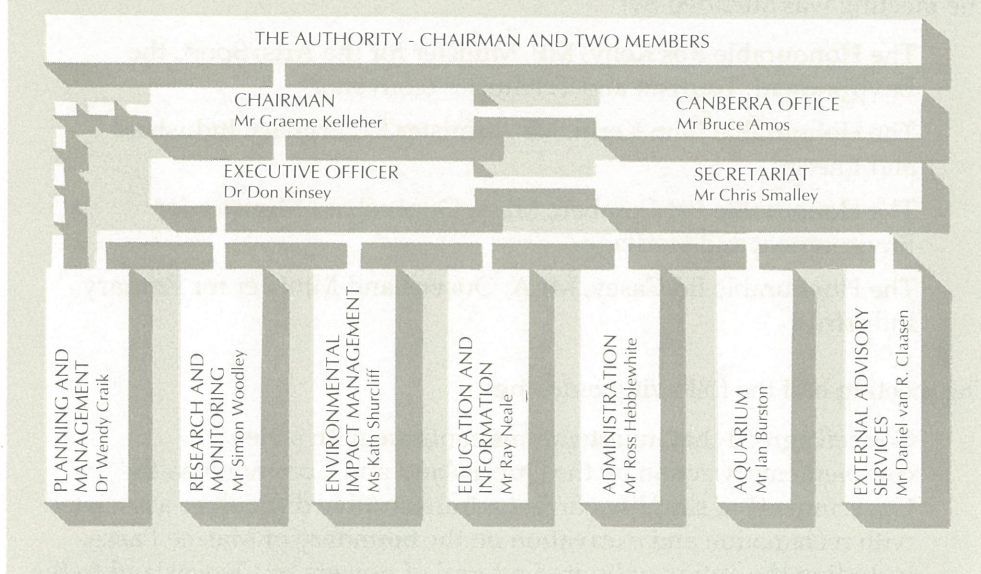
THE AUTHORITY - CHAIRMAN AND TWO MEMBERS

CHAIRMAN
Mr Graeme Kelleher

CANBERRA OFFICE
Mr Bruce Amos

EXECUTIVE OFFICER
Dr Don Kinsey

SECRETARIAT
Mr Chris Smalley

PLANNING AND MANAGEMENT
Dr Wendy Craik

RESEARCH AND MONITORING
Mr Simon Woodley

ENVIRONMENTAL IMPACT MANAGEMENT
Ms Kath Shurcliff

EDUCATION AND INFORMATION
Mr Ray Neale

ADMINISTRATION
Mr Ross Hebblewhite

AQUARIUM
Mr Ian Burston

EXTERNAL ADVISORY SERVICES
Mr Daniel van R. Claasen